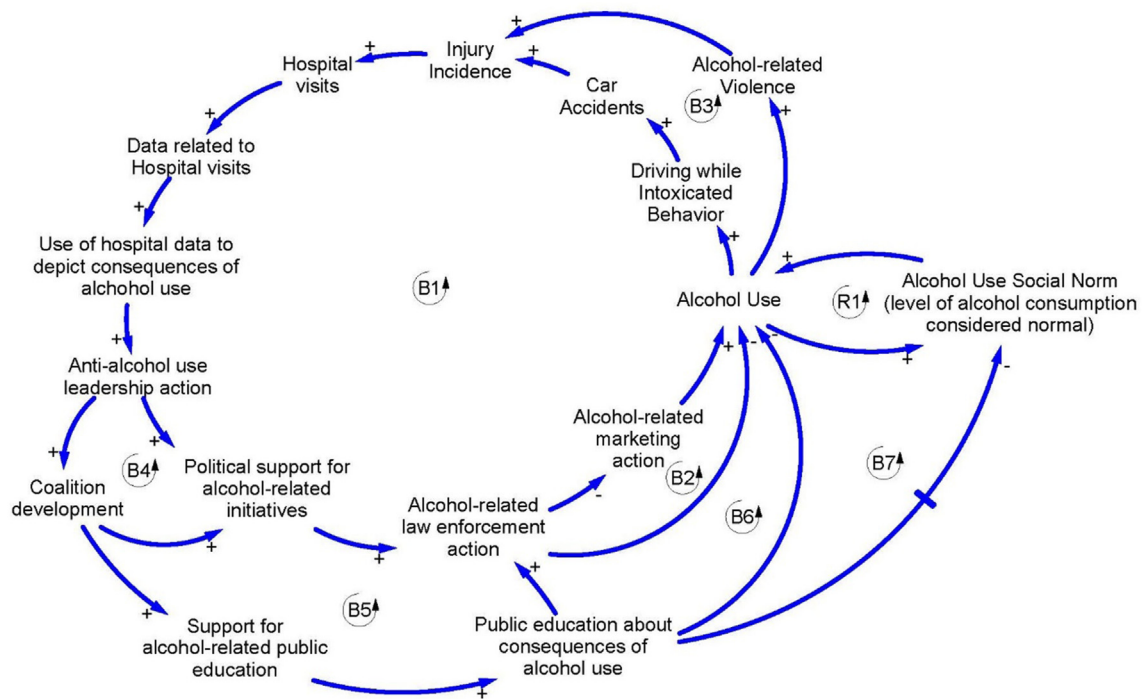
Injury Incidence

Hospital visits

Car Accidents

Alcohol-related Violence

B3

Data related to Hospital visits

Driving while Intoxicated Behavior

Use of hospital data to depict consequences of alchohol use

B1

Alcohol Use

R1

Alcohol Use Social Norm (level of alcohol consumption considered normal)

Anti-alcohol use leadership action

Alcohol-related marketing action

B4

Political support for alcohol-related initiatives

B2

B7

Coalition development

Alcohol-related law enforcement action

B6

B5

Support for alcohol-related public education

Public education about consequences of alcohol use

+
+
+
+
+
+
+
+
+
+
+
+
+
+
+
+
+
+
-
-
-
-